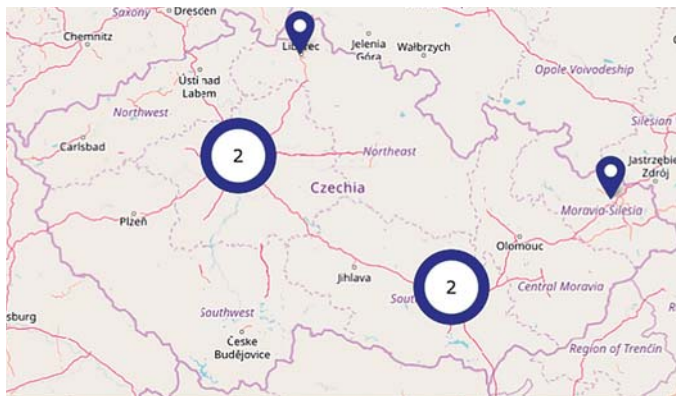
Saxony
Dresden
Chemnitz
Liberec
Jelenia Góra
Wałbrzych
Opole Voivodeship
Ústí nad Labem
Northwest
Silesian
Carlsbad
2
Northeast
Jastrzębie-Zdrój
Czechia
Moravia-Silesia
Plzeň
Olomouc
Jihlava
South
2
Central Moravia
sburg
Southwest
České Budějovice
Region of Trenčín